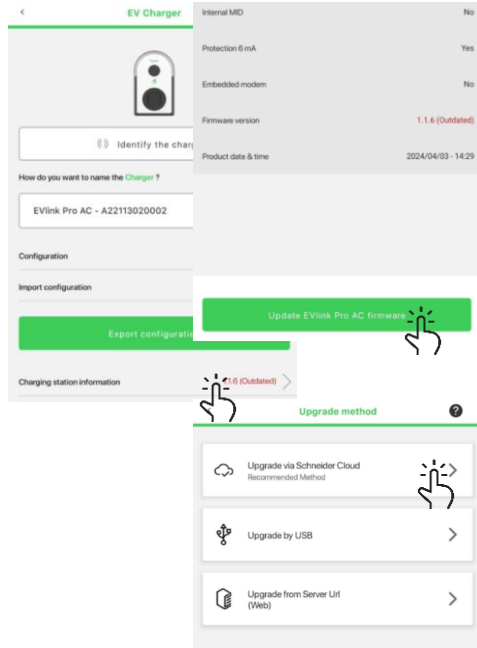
<

EV Charger

Identify the char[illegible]

How do you want to name the Charger ?

EVlink Pro AC - A22113020002

Configuration

Import configuration

Export configurati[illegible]

Charging station information

1.6 (Outdated)

Internal MID

No

Protection 6 mA

Yes

Embedded modem

No

Firmware version

1.1.6 (Outdated)

Product date & time

2024/04/03 - 14:29

Update EVlink Pro AC firmware

Upgrade method

Upgrade via Schneider Cloud
Recommended Method

Upgrade by USB

Upgrade from Server Url
(Web)